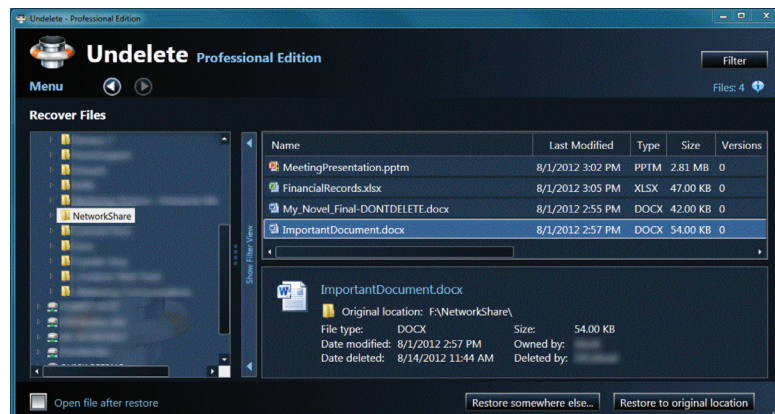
Undelete - Professional Edition

Undelete Professional Edition

Filter

Menu

Files: 4

Recover Files

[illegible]
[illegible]
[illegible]
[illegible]
NetworkShare
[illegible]
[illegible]
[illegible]
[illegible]
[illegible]
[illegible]
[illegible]
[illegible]
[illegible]

Show Filter View

| Name | Last Modified | Type | Size | Versions |
|---|---|---|---|---|
| MeetingPresentation.pptm | 8/1/2012 3:02 PM | PPTM | 2.81 MB | 0 |
| FinancialRecords.xlsx | 8/1/2012 3:05 PM | XLSX | 47.00 KB | 0 |
| My_Novel_Final-DONTDELETE.docx | 8/1/2012 2:55 PM | DOCX | 42.00 KB | 0 |
| ImportantDocument.docx | 8/1/2012 2:57 PM | DOCX | 54.00 KB | 0 |

ImportantDocument.docx

Original location: F:\NetworkShare\

File type: DOCX
Date modified: 8/1/2012 2:57 PM
Date deleted: 8/14/2012 11:44 AM

Size: 54.00 KB
Owned by: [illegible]
Deleted by: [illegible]

Open file after restore

Restore somewhere else...

Restore to original location